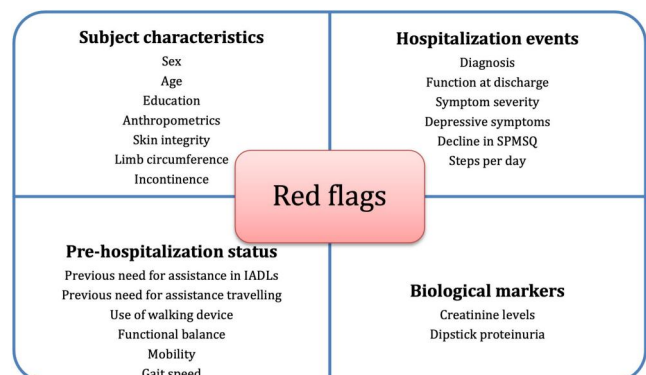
Subject characteristics
Sex
Age
Education
Anthropometrics
Skin integrity
Limb circumference
Incontinence

Hospitalization events
Diagnosis
Function at discharge
Symptom severity
Depressive symptoms
Decline in SPMSQ
Steps per day

Red flags

Pre-hospitalization status
Previous need for assistance in IADLs
Previous need for assistance travelling
Use of walking device
Functional balance
Mobility
Gait speed

Biological markers
Creatinine levels
Dipstick proteinuria